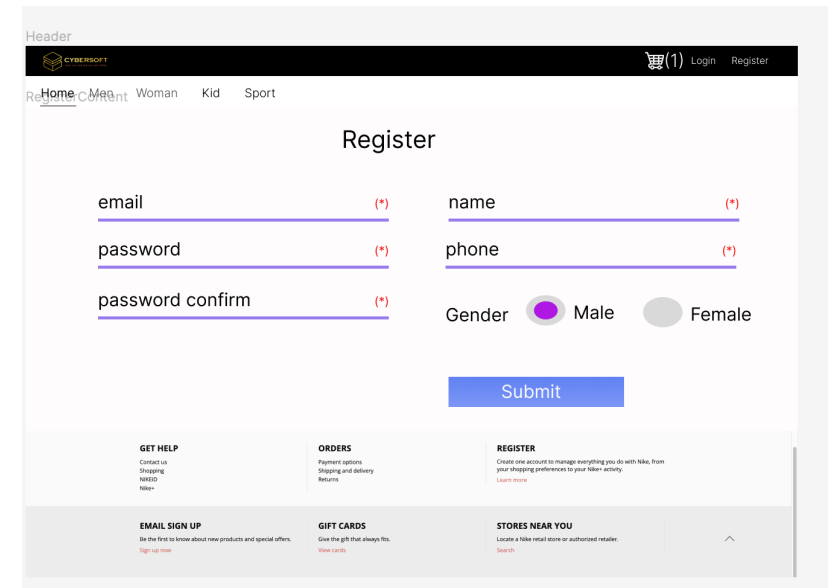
Header

CYBERSOFT

(1) Login Register

RegisterContent

Home Men Woman Kid Sport

Register

email (*)

name (*)

password (*)

phone (*)

password confirm (*)

Gender Male Female

Submit

GET HELP
Contact us
Shopping
NIKEID
Nike+

ORDERS
Payment options
Shipping and delivery
Returns

REGISTER
Create one account to manage everything you do with Nike, from your shopping preferences to your Nike+ activity.
Learn more

EMAIL SIGN UP
Be the first to know about new products and special offers.
Sign up now

GIFT CARDS
Give the gift that always fits.
View cards

STORES NEAR YOU
Locate a Nike retail store or authorized retailer.
Search